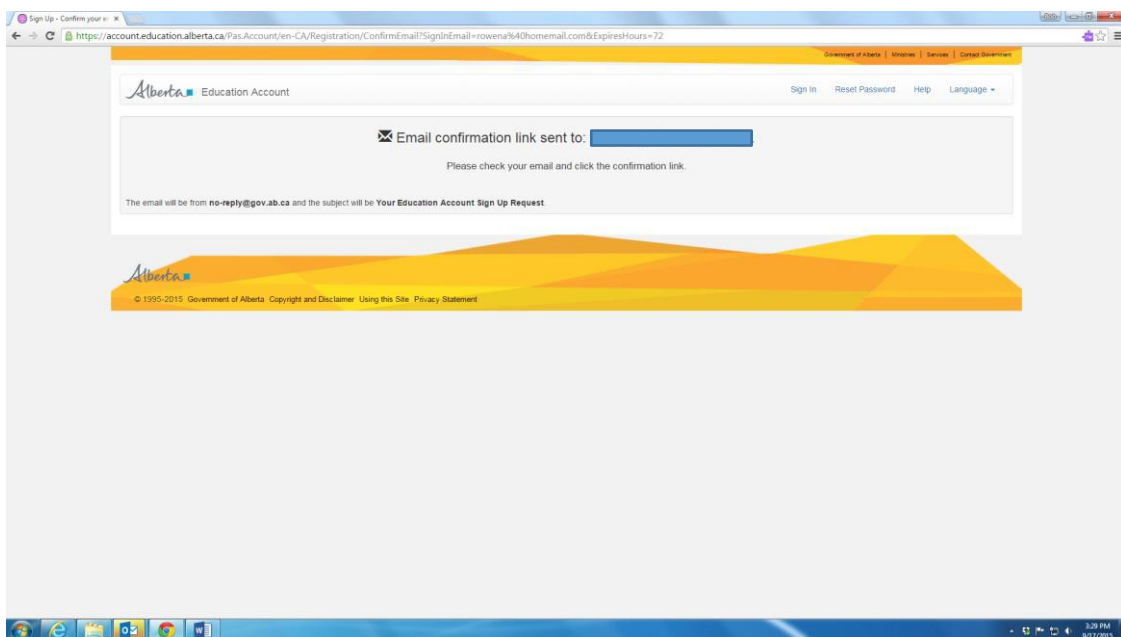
Sign Up - Confirm your e ×

https://account.education.alberta.ca/Pas.Account/en-CA/Registration/ConfirmEmail?SignInEmail=rowena%40homemail.com&ExpiresHours=72

Government of Alberta | Ministries | Services | Contact Government

Alberta Education Account

Sign In Reset Password Help Language ▾

Email confirmation link sent to:

Please check your email and click the confirmation link.

The email will be from **no-reply@gov.ab.ca** and the subject will be **Your Education Account Sign Up Request**.

Alberta

© 1995-2015 Government of Alberta Copyright and Disclaimer Using this Site Privacy Statement

3:29 PM
9/17/2015